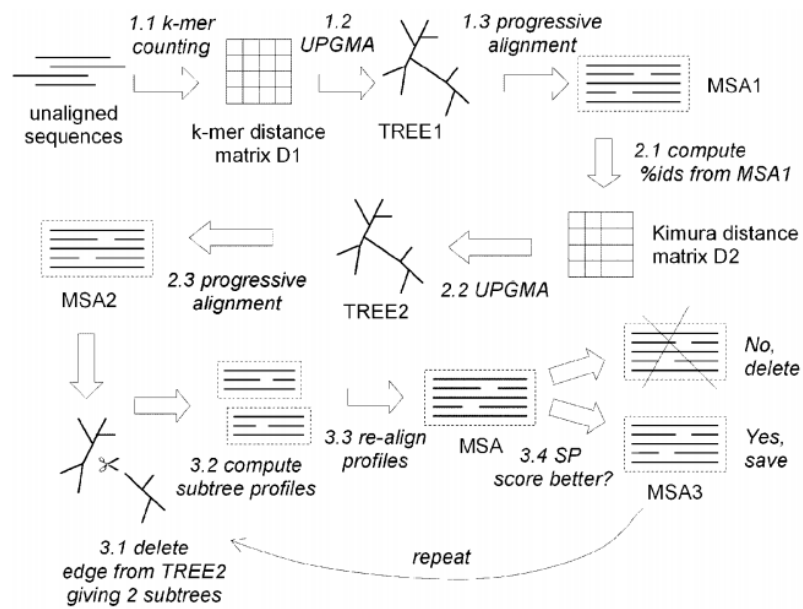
1.1 k-mer counting

1.2 UPGMA

1.3 progressive alignment

unaligned sequences

k-mer distance matrix D1

TREE1

MSA1

2.1 compute %ids from MSA1

Kimura distance matrix D2

2.2 UPGMA

TREE2

2.3 progressive alignment

MSA2

3.2 compute subtree profiles

3.3 re-align profiles

MSA

3.4 SP score better?

No, delete

Yes, save

MSA3

3.1 delete edge from TREE2 giving 2 subtrees

repeat